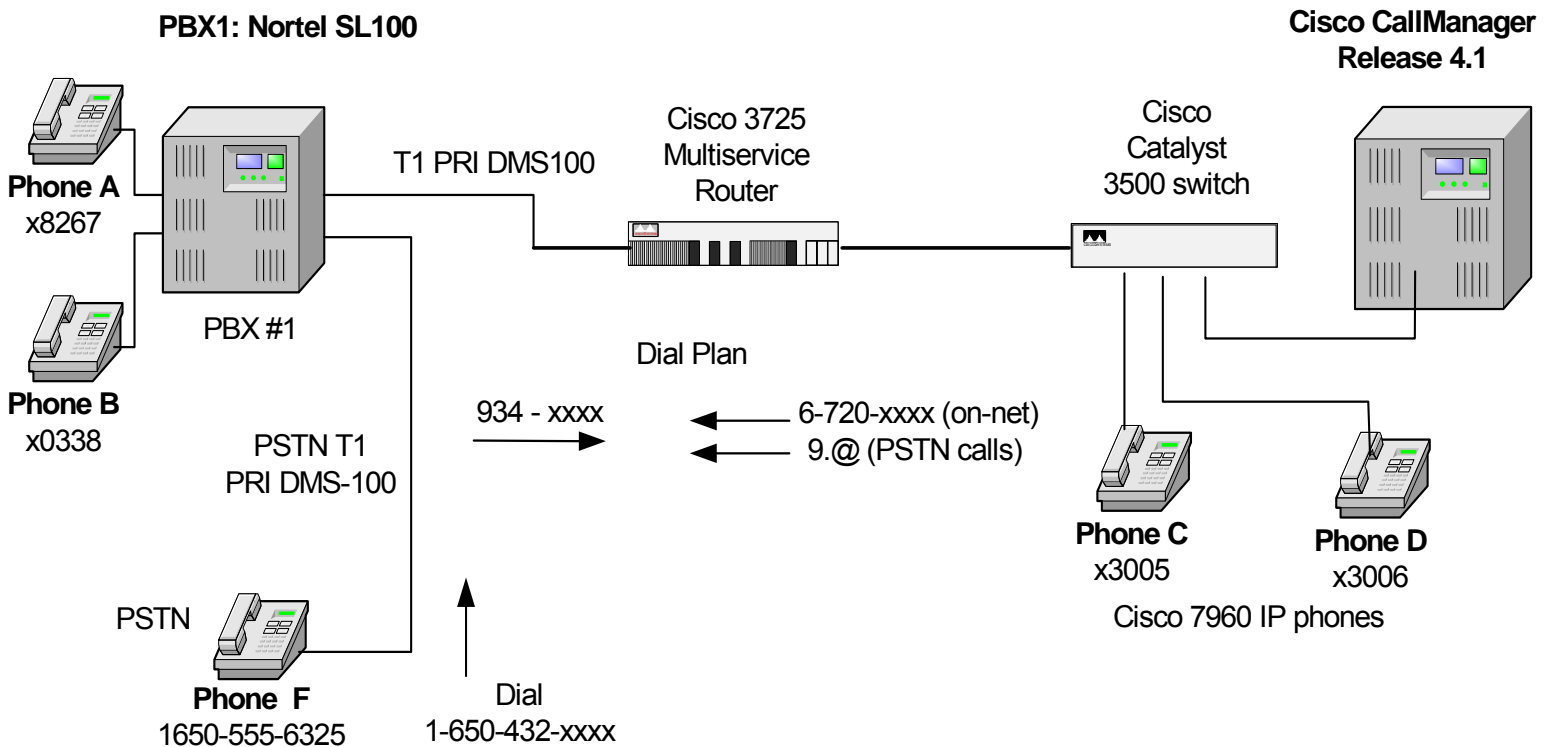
PBX1: Nortel SL100

Cisco CallManager Release 4.1

Phone A
x8267

Phone B
x0338

PBX #1

T1 PRI DMS100

Cisco 3725 Multiservice Router

Cisco Catalyst 3500 switch

Dial Plan

934 - xxxx

6-720-xxxx (on-net)
9.@ (PSTN calls)

PSTN T1
PRI DMS-100

Phone C
x3005

Phone D
x3006

Cisco 7960 IP phones

PSTN

Phone F
1650-555-6325

Dial
1-650-432-xxxx